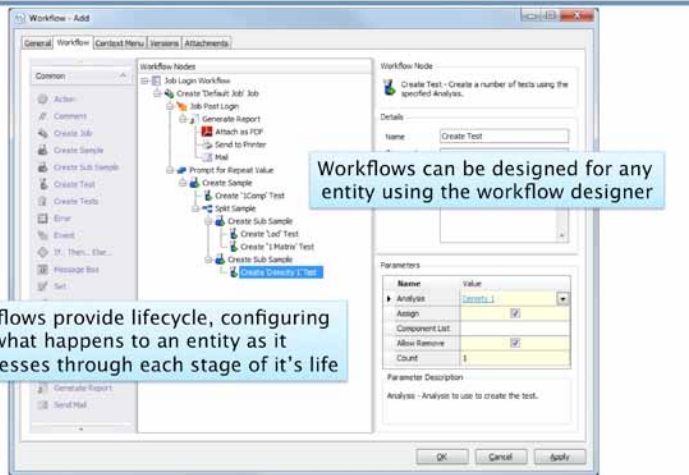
Workflow - Add

General | Workflow | Context Menu | Versions | Attachments

Common

Action
Comment
Create Job
Create Sample
Create Sub Sample
Create Test
Create Tests
Error
Event
If.. Then.. Else..
Message Box
Set
Generate Report
Send Mail

Workflow Nodes

Job Login Workflow
Create 'Default Job' Job
Job Post Login
Generate Report
Attach as PDF
Send to Printer
Mail
Prompt for Repeat Value
Create Sample
Create '1Comp' Test
Split Sample
Create Sub Sample
Create 'Lod' Test
Create '1 Matrix' Test
Create Sub Sample
Create 'Density 1' Test

Workflow Node

Create Test - Create a number of tests using the specified Analysis.

Details

Name | Create Test

Workflows can be designed for any entity using the workflow designer

flows provide lifecycle, configuring what happens to an entity as it esses through each stage of it's life

Parameters

| Name | Value |
|---|---|
| Analysis | Density 1 |
| Assign | ☑ |
| Component List | |
| Allow Remove | ☑ |
| Count | 1 |

Parameter Description

Analysis - Analysis to use to create the test.

OK | Cancel | Apply